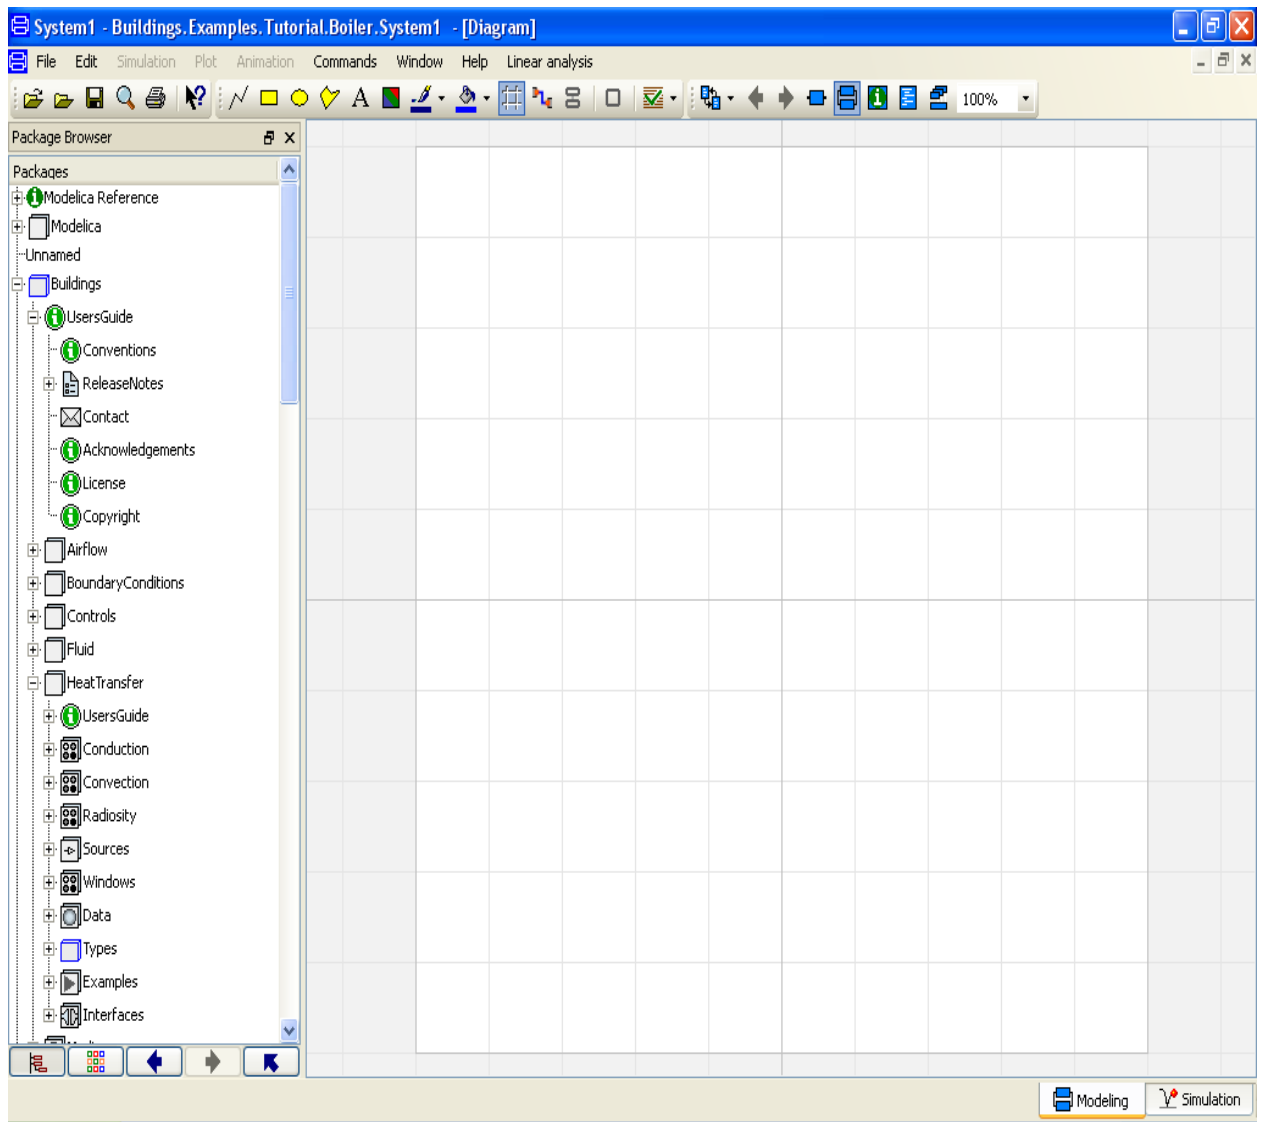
System1 - Buildings.Examples.Tutorial.Boiler.System1 - [Diagram]

File Edit Simulation Plot Animation Commands Window Help Linear analysis

A 100%

Package Browser

Packages

Modelica Reference
Modelica
Unnamed
Buildings
UsersGuide
Conventions
ReleaseNotes
Contact
Acknowledgements
License
Copyright
Airflow
BoundaryConditions
Controls
Fluid
HeatTransfer
UsersGuide
Conduction
Convection
Radiosity
Sources
Windows
Data
Types
Examples
Interfaces

Modeling Simulation